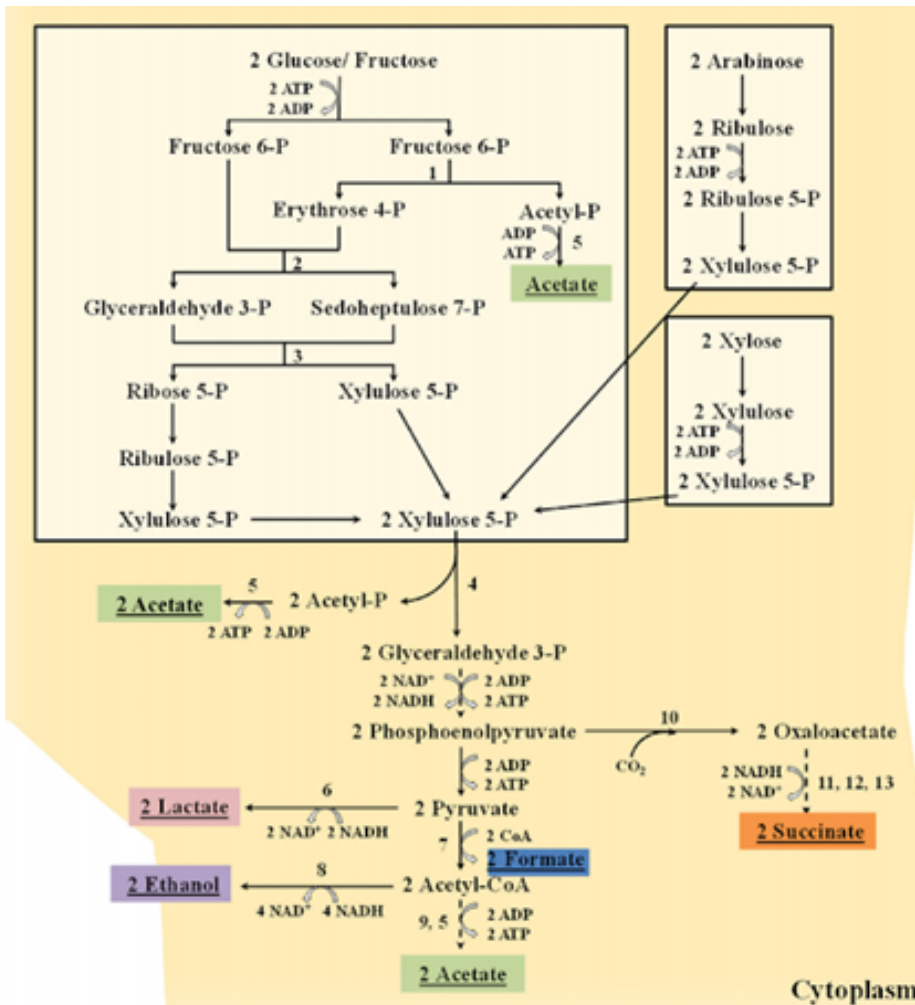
2 Glucose/ Fructose
2 ATP
2 ADP
Fructose 6-P
Fructose 6-P
1
Erythrose 4-P
Acetyl-P
ADP
ATP
5
Acetate
2
Glyceraldehyde 3-P
Sedoheptulose 7-P
3
Ribose 5-P
Xylulose 5-P
Ribulose 5-P
Xylulose 5-P
2 Xylulose 5-P

2 Arabinose
2 Ribulose
2 ATP
2 ADP
2 Ribulose 5-P
2 Xylulose 5-P

2 Xylose
2 Xylulose
2 ATP
2 ADP
2 Xylulose 5-P

2 Acetate
5
2 ATP
2 ADP
2 Acetyl-P
4
2 Glyceraldehyde 3-P
2 NAD$^+$
2 NADH
2 ADP
2 ATP
2 Phosphoenolpyruvate
10
$CO_2$
2 Oxaloacetate
2 NADH
2 NAD$^+$
11, 12, 13
2 Succinate
2 ADP
2 ATP
2 Lactate
6
2 NAD$^+$
2 NADH
2 Pyruvate
7
2 CoA
2 Formate
2 Ethanol
8
4 NAD$^+$
4 NADH
2 Acetyl-CoA
9, 5
2 ADP
2 ATP
2 Acetate
Cytoplasm